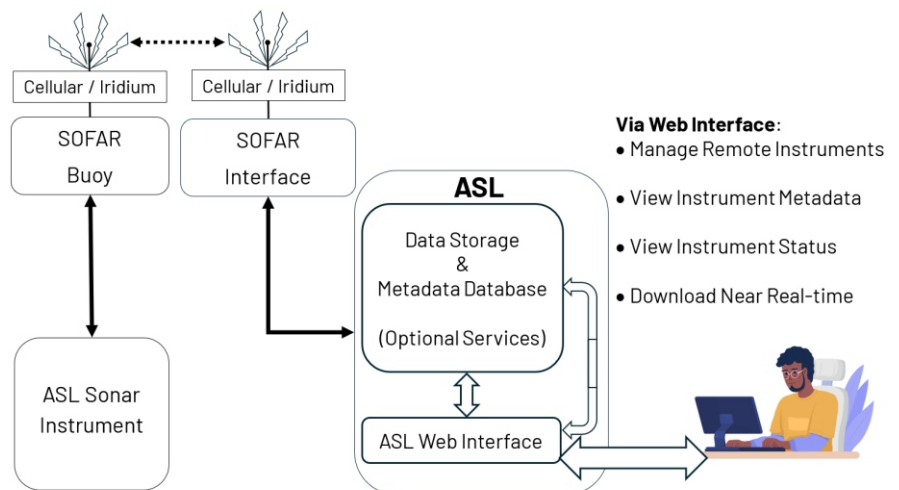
Cellular / Iridium

Cellular / Iridium

SOFAR Buoy

SOFAR Interface

ASL

Data Storage & Metadata Database

(Optional Services)

ASL Web Interface

ASL Sonar Instrument

**Via Web Interface**:
• Manage Remote Instruments
• View Instrument Metadata
• View Instrument Status
• Download Near Real-time